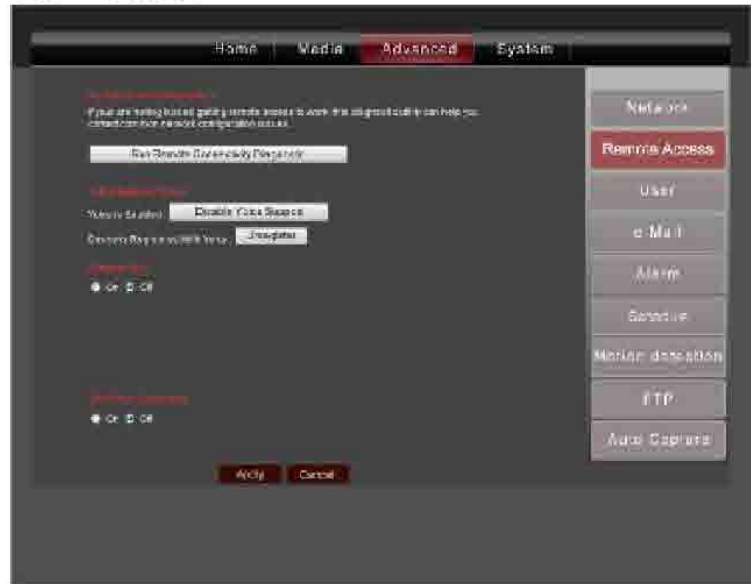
Home | Media | Advanced | System

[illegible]
If you are having trouble getting remote access to work this diagnostic utility can help you correct common network configuration issues.

Run Remote Connectivity Diagnostic

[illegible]
Yuzu is Enabled: Disable Yuzu Support
Connect to Registration Web Page: Unregister

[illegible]
On Off

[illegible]
On Off

Apply Cancel

Network
Remote Access
User
e-Mail
Alarm
Schedule
Motion detection
FTP
Auto Capture